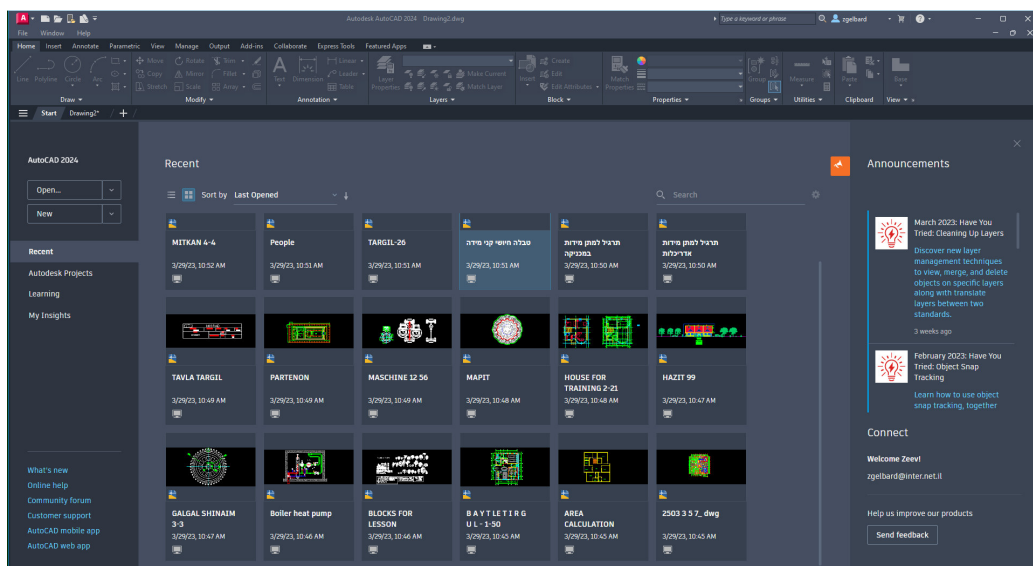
Autodesk AutoCAD 2024 Drawing2.dwg

Type a keyword or phrase

zgelbard

File Window Help

Home Insert Annotate Parametric View Manage Output Add-ins Collaborate Express Tools Featured Apps

Line Polyline Circle Arc

Move Rotate Trim Copy Mirror Fillet Stretch Scale Array

Text Dimension Linear Leader Table

Layer Properties Make Current Match Layer

Insert Create Edit Edit Attributes

Match Properties

Group Measure Paste Base

Draw Modify Annotation Layers Block Properties Groups Utilities Clipboard View

Start Drawing2* +

AutoCAD 2024

Open...

New

Recent

Autodesk Projects

Learning

My Insights

What's new

Online help

Community forum

Customer support

AutoCAD mobile app

AutoCAD web app

Recent

Sort by Last Opened

Search

MITKAN 4-4
3/29/23, 10:52 AM

People
3/29/23, 10:51 AM

TARGIL-26
3/29/23, 10:51 AM

טבלה חישוב קני מידה
3/29/23, 10:51 AM

תרגיל למתן מידות במכניקה
3/29/23, 10:50 AM

תרגיל למתן מידות אדריכלות
3/29/23, 10:50 AM

TAVLA TARGIL
3/29/23, 10:49 AM

PARTENON
3/29/23, 10:49 AM

MASCHINE 12 56
3/29/23, 10:49 AM

MAPIT
3/29/23, 10:48 AM

HOUSE FOR TRAINING 2-21
3/29/23, 10:48 AM

HAZIT 99
3/29/23, 10:47 AM

GALGAL SHINAIM 3-3
3/29/23, 10:47 AM

Boiler heat pump
3/29/23, 10:46 AM

BLOCKS FOR LESSON
3/29/23, 10:46 AM

B A Y T L E T I R G U L - 1-50
3/29/23, 10:45 AM

AREA CALCULATION
3/29/23, 10:45 AM

2503 3 5 7_ dwg
3/29/23, 10:45 AM

Announcements

March 2023: Have You Tried: Cleaning Up Layers

Discover new layer management techniques to view, merge, and delete objects on specific layers along with translate layers between two standards.

3 weeks ago

February 2023: Have You Tried: Object Snap Tracking

Learn how to use object snap tracking, together

Connect

Welcome Zeev!

zgelbard@inter.net.il

Help us improve our products

Send feedback